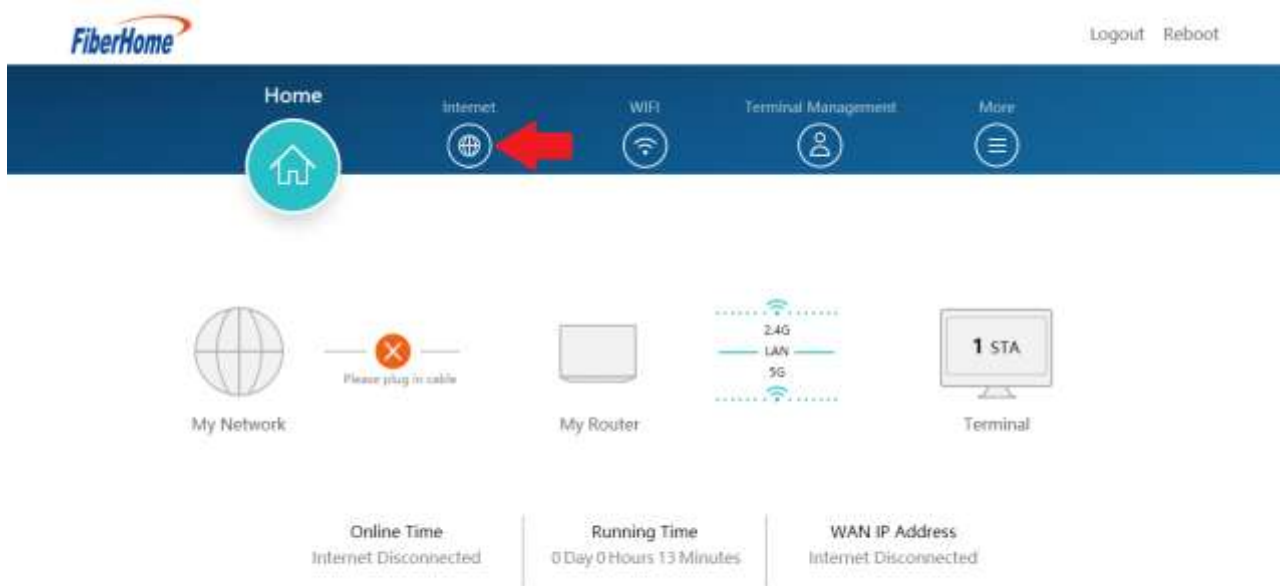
FiberHome

Logout Reboot

Home

Internet

WIFI

Terminal Management

More

Please plug in cable

2.4G
LAN
5G

1 STA

My Network

My Router

Terminal

Online Time
Internet Disconnected

Running Time
0 Day 0 Hours 13 Minutes

WAN IP Address
Internet Disconnected